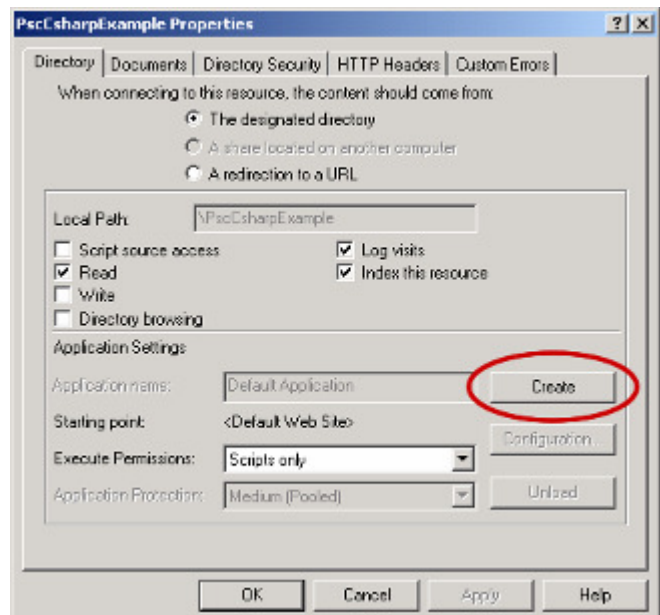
PscCsharpExample Properties

?
X

Directory | Documents | Directory Security | HTTP Headers | Custom Errors

When connecting to this resource, the content should come from:

The designated directory

A share located on another computer

A redirection to a URL

Local Path: \PscCsharpExample

Script source access

Read

Write

Directory browsing

Log visits

Index this resource

Application Settings

Application name: Default Application

Create

Starting point: <Default Web Site>

Configuration...

Execute Permissions: Scripts only

Application Protection: Medium (Pooled)

Unload

OK

Cancel

Apply

Help